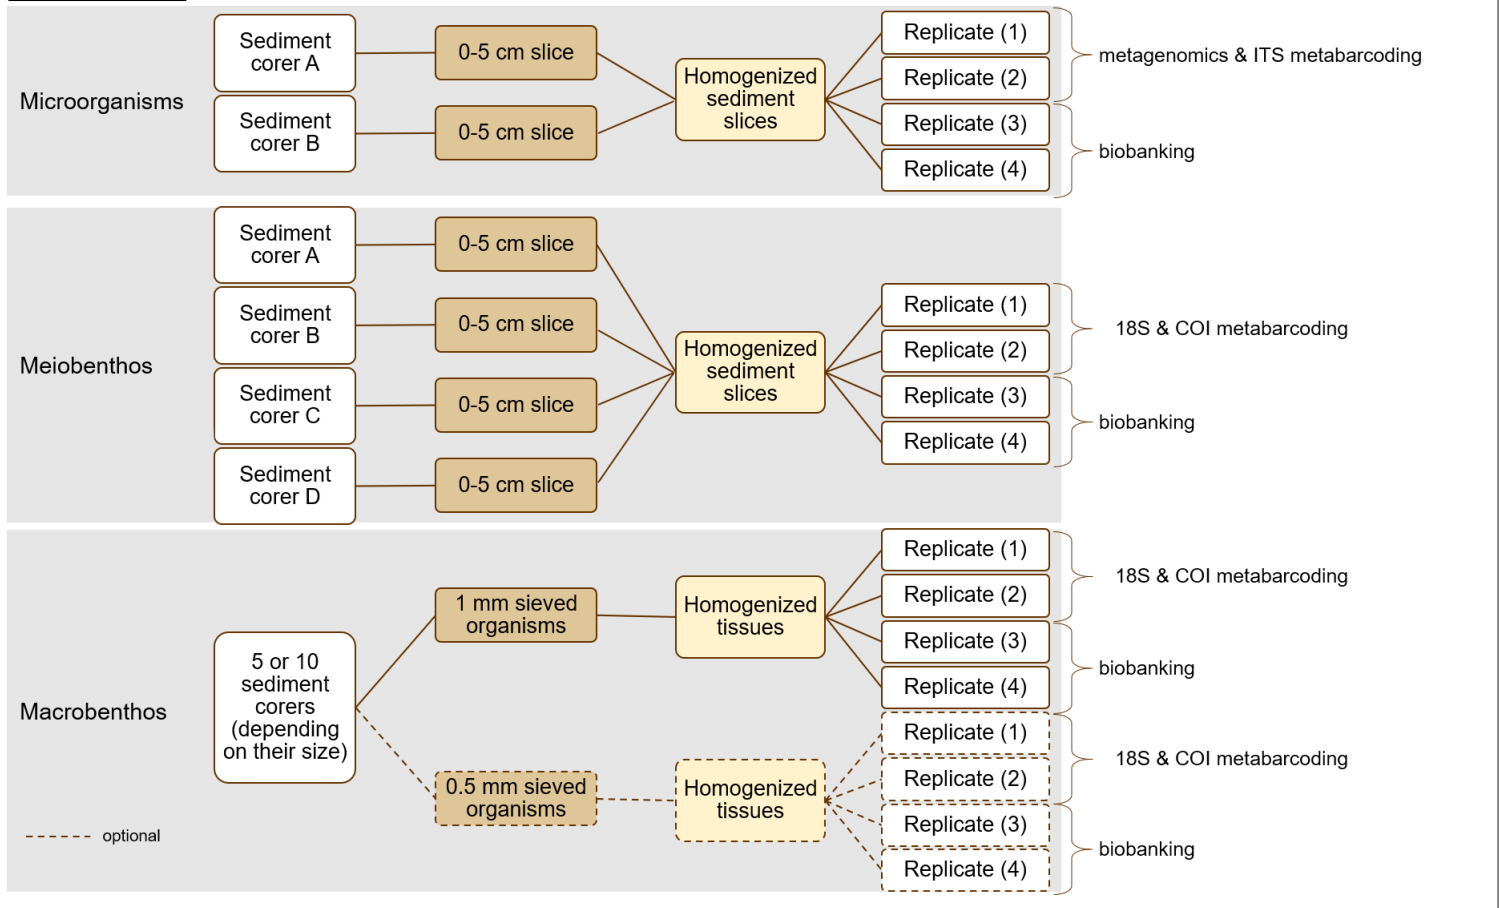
Microorganisms

Sediment corer A

Sediment corer B

0-5 cm slice

0-5 cm slice

Homogenized sediment slices

Replicate (1)

Replicate (2)

Replicate (3)

Replicate (4)

metagenomics & ITS metabarcoding

biobanking

Meiobenthos

Sediment corer A

Sediment corer B

Sediment corer C

Sediment corer D

0-5 cm slice

0-5 cm slice

0-5 cm slice

0-5 cm slice

Homogenized sediment slices

Replicate (1)

Replicate (2)

Replicate (3)

Replicate (4)

18S & COI metabarcoding

biobanking

Macrobenthos

5 or 10 sediment corers (depending on their size)

1 mm sieved organisms

0.5 mm sieved organisms

Homogenized tissues

Homogenized tissues

Replicate (1)

Replicate (2)

Replicate (3)

Replicate (4)

18S & COI metabarcoding

biobanking

Replicate (1)

Replicate (2)

Replicate (3)

Replicate (4)

18S & COI metabarcoding

biobanking

optional